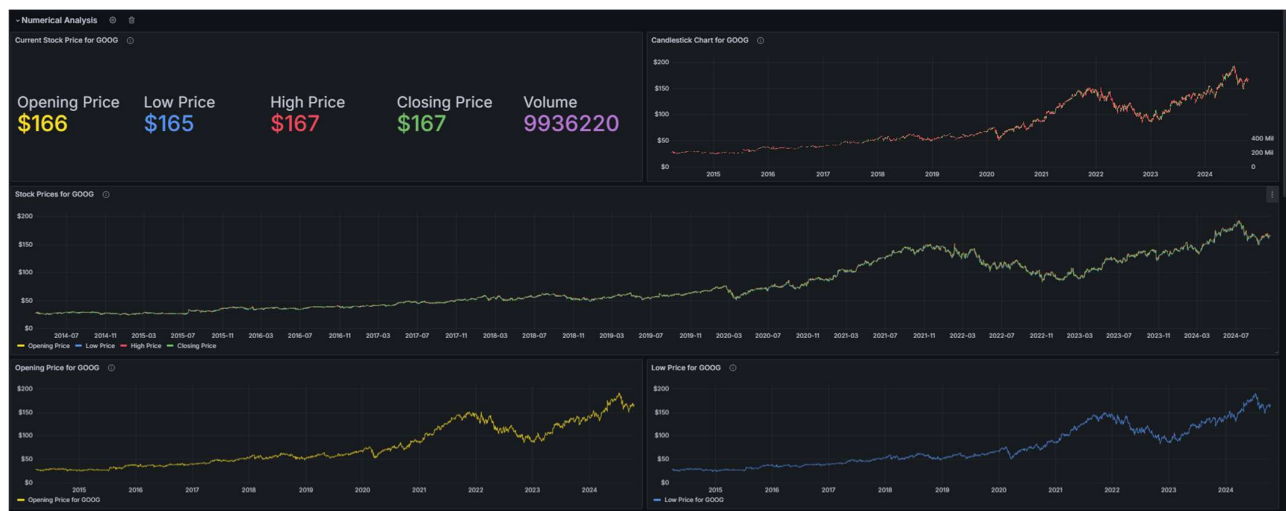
Numerical Analysis

Current Stock Price for GOOG

Opening Price
$166

Low Price
$165

High Price
$167

Closing Price
$167

Volume
9936220

Candlestick Chart for GOOG

$200
$150
$100
$50
$0
400 Mil
200 Mil
0
2015 2016 2017 2018 2019 2020 2021 2022 2023 2024

Stock Prices for GOOG

$200
$150
$100
$50
$0
2014-07 2014-11 2015-03 2015-07 2015-11 2016-03 2016-07 2016-11 2017-03 2017-07 2017-11 2018-03 2018-07 2018-11 2019-03 2019-07 2019-11 2020-03 2020-07 2020-11 2021-03 2021-07 2021-11 2022-03 2022-07 2022-11 2023-03 2023-07 2023-11 2024-03 2024-07

Opening Price Low Price High Price Closing Price

Opening Price for GOOG

$200
$150
$100
$50
$0
2015 2016 2017 2018 2019 2020 2021 2022 2023 2024

Opening Price for GOOG

Low Price for GOOG

$200
$150
$100
$50
$0
2015 2016 2017 2018 2019 2020 2021 2022 2023 2024

Low Price for GOOG